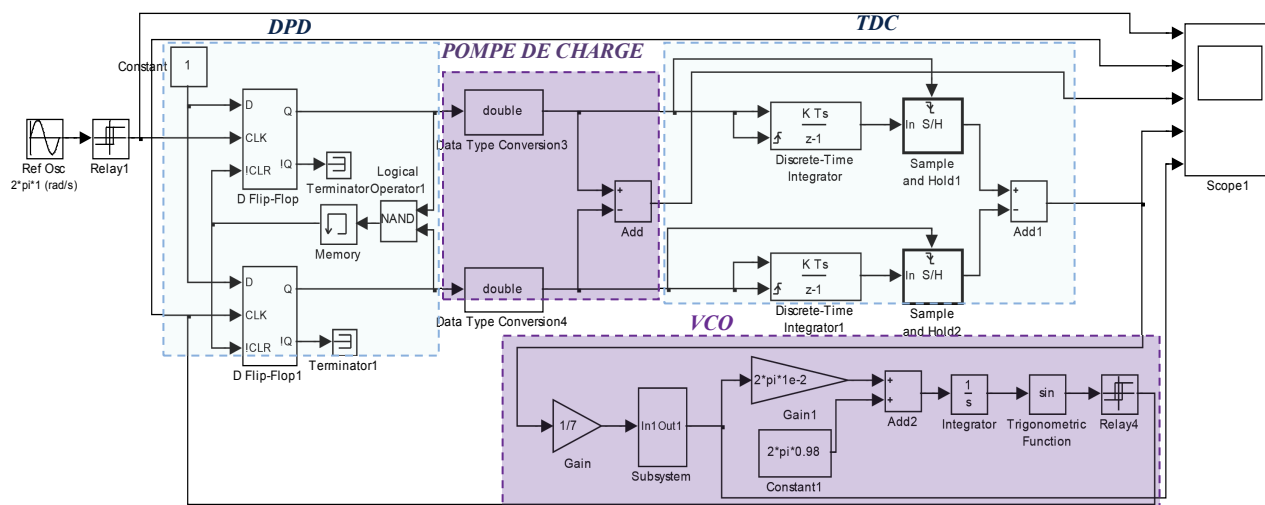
DPD

POMPE DE CHARGE

TDC

Constant

1

Ref Osc
2*pi*1 (rad/s)

Relay1

D
CLK
!CLR
Q
!Q
D Flip-Flop

Terminator

Logical Operator1

NAND

Memory

D
CLK
!CLR
Q
!Q
D Flip-Flop1

Terminator1

double
Data Type Conversion3

+
-
Add

double
Data Type Conversion4

K Ts
z-1
Discrete-Time Integrator

In S/H
Sample and Hold1

+
-
Add1

K Ts
z-1
Discrete-Time Integrator1

In S/H
Sample and Hold2

Scope1

VCO

1/7
Gain

In1 Out1
Subsystem

2*pi*1e-2
Gain1

2*pi*0.98
Constant1

+
+
Add2

$\frac{1}{s}$
Integrator

sin
Trigonometric Function

Relay4